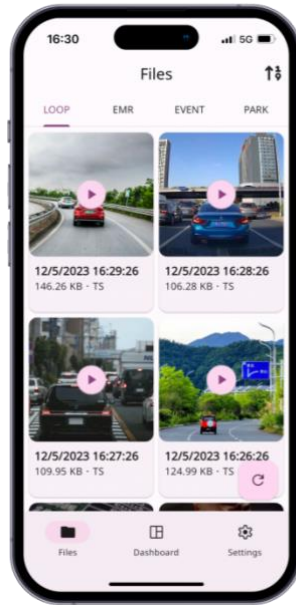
16:30

5G

Files

LOOP

EMR

EVENT

PARK

12/5/2023 16:29:26
146.26 KB - TS

12/5/2023 16:28:26
106.28 KB - TS

12/5/2023 16:27:26
109.95 KB - TS

12/5/2023 16:26:26
124.99 KB - TS

Files

Dashboard

Settings